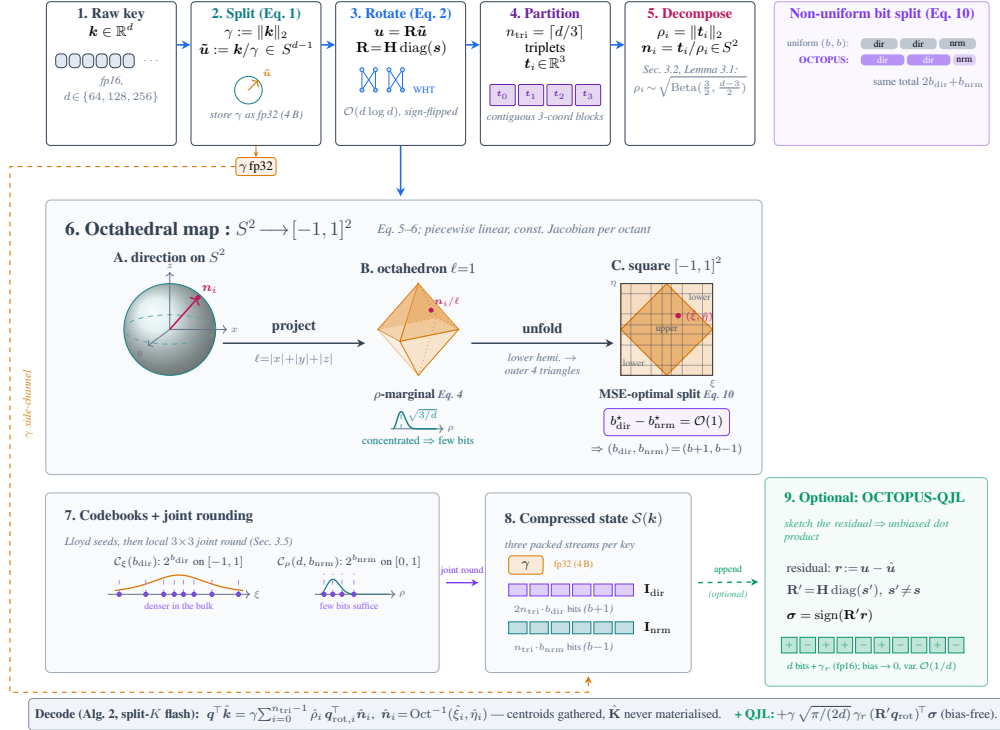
1. Raw key
$\boldsymbol{k} \in \mathbb{R}^d$

fp16, $d \in \{64, 128, 256\}$

2. Split (Eq. 1)
$\gamma := \|\boldsymbol{k}\|_2$
$\tilde{\boldsymbol{u}} := \boldsymbol{k}/\gamma \in S^{d-1}$

$\tilde{u}$

store $\gamma$ as fp32 (4 B)

3. Rotate (Eq. 2)
$\boldsymbol{u} = \mathbf{R}\tilde{\boldsymbol{u}}$
$\mathbf{R} = \mathbf{H}\,\mathrm{diag}(\boldsymbol{s})$

WHT

$\mathcal{O}(d \log d)$, sign-flipped

4. Partition
$n_{\mathrm{tri}} = \lceil d/3 \rceil$ triplets
$\boldsymbol{t}_i \in \mathbb{R}^3$

$t_0$ $t_1$ $t_2$ $t_3$

contiguous 3-coord blocks

5. Decompose
$\rho_i = \|\boldsymbol{t}_i\|_2$
$\boldsymbol{n}_i = \boldsymbol{t}_i/\rho_i \in S^2$

Sec. 3.2, Lemma 3.1:
$\rho_i \sim \sqrt{\mathrm{Beta}(\frac{3}{2}, \frac{d-3}{2})}$

Non-uniform bit split (Eq. 10)

uniform $(b, b)$: dir dir nrm

OCTOPUS: dir dir nrm

same total $2b_{\mathrm{dir}} + b_{\mathrm{nrm}}$

$\gamma$ fp32

6. Octahedral map : $S^2 \longrightarrow [-1,1]^2$

Eq. 5–6; piecewise linear, const. Jacobian per octant

A. direction on $S^2$

$\boldsymbol{n}_i$

$z$ $x$ $y$

project

$\ell = |x|+|y|+|z|$

B. octahedron $\ell = 1$

$\boldsymbol{n}_i/\ell$

unfold

lower hemi. → outer 4 triangles

C. square $[-1,1]^2$

$\eta$

lower

upper

$(\hat{\xi}, \hat{\eta})$

lower

$\xi$

$\rho$-marginal Eq. 4

$\sqrt{3/d}$

$\rho$

concentrated ⇒ few bits

MSE-optimal split Eq. 10

$b^\star_{\mathrm{dir}} - b^\star_{\mathrm{nrm}} = \mathcal{O}(1)$

$\Rightarrow (b_{\mathrm{dir}}, b_{\mathrm{nrm}}) = (b+1, b-1)$

$\gamma$ side-channel

7. Codebooks + joint rounding

Lloyd seeds, then local $3\times3$ joint round (Sec. 3.5)

$\mathcal{C}_\xi(b_{\mathrm{dir}})$: $2^{b_{\mathrm{dir}}}$ on $[-1,1]$

$\xi$

denser in the bulk

$\mathcal{C}_\rho(d, b_{\mathrm{nrm}})$: $2^{b_{\mathrm{nrm}}}$ on $[0,1]$

$\rho$

few bits suffice

joint round

8. Compressed state $\mathcal{S}(\boldsymbol{k})$

three packed streams per key

$\gamma$ fp32 (4 B)

$\mathbf{I}_{\mathrm{dir}}$

$2n_{\mathrm{tri}} \cdot b_{\mathrm{dir}}$ bits $(b+1)$

$\mathbf{I}_{\mathrm{nrm}}$

$n_{\mathrm{tri}} \cdot b_{\mathrm{nrm}}$ bits $(b-1)$

append
(optional)

9. Optional: OCTOPUS-QJL

sketch the residual ⇒ unbiased dot product

residual: $\boldsymbol{r} := \boldsymbol{u} - \hat{\boldsymbol{u}}$

$\mathbf{R}' = \mathbf{H}\,\mathrm{diag}(\boldsymbol{s}'),\ \boldsymbol{s}' \neq \boldsymbol{s}$

$\boldsymbol{\sigma} = \mathrm{sign}(\mathbf{R}'\boldsymbol{r})$

+ − + + − + − − + −

$d$ bits + $\gamma_r$ (fp16); bias → 0, var. $\mathcal{O}(1/d)$

Decode (Alg. 2, split-$K$ flash): $\boldsymbol{q}^\top \hat{\boldsymbol{k}} = \gamma \sum_{i=0}^{n_{\mathrm{tri}}-1} \hat{\rho}_i\, \boldsymbol{q}^\top_{\mathrm{rot},i} \hat{\boldsymbol{n}}_i,\ \hat{\boldsymbol{n}}_i = \mathrm{Oct}^{-1}(\hat{\xi}_i, \hat{\eta}_i)$ — centroids gathered, $\hat{\mathbf{K}}$ never materialised. + QJL: $+\gamma\sqrt{\pi/(2d)}\,\gamma_r\,(\mathbf{R}'\boldsymbol{q}_{\mathrm{rot}})^\top \boldsymbol{\sigma}$ (bias-free).